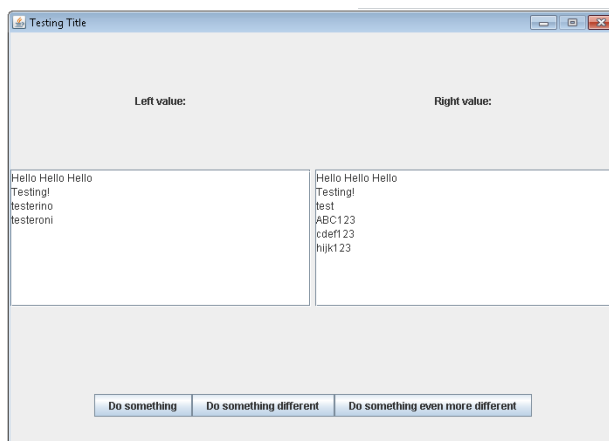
Testing Title

Left value:

Right value:

Hello Hello Hello
Testing!
testerino
testeroni

Hello Hello Hello
Testing!
test
ABC123
cdef123
hijk123

Do something

Do something different

Do something even more different